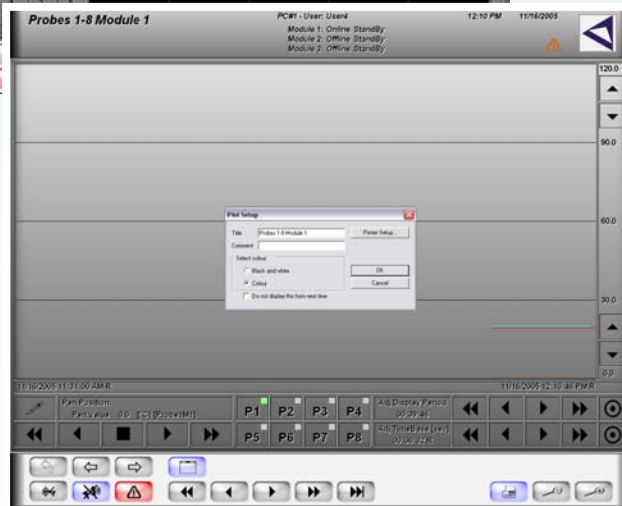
Probes 1-8 Module 1

PC#1 - User: User4
Module 1: Online StandBy
Module 2: Offline StandBy
Module 3: Offline StandBy

12:10 PM
11/16/2005

120.0

90.0

60.0

30.0

0.0

Plot Setup

Title Probes 1-8 Module 1
Comment

Printer Setup...

Select colour
Black and white
Colour

Ok
Cancel

Do not display this form next time

11/16/2005 11:31:00 AM R

11/16/2005 12:10:46 PM R

Pen Position:
Pen Value: 0.0 [C] [Probe1M1]

P1 P2 P3 P4
P5 P6 P7 P8

Adj Display Period
00:39:46

Adj TimeBase [sec]
00:00:02 R